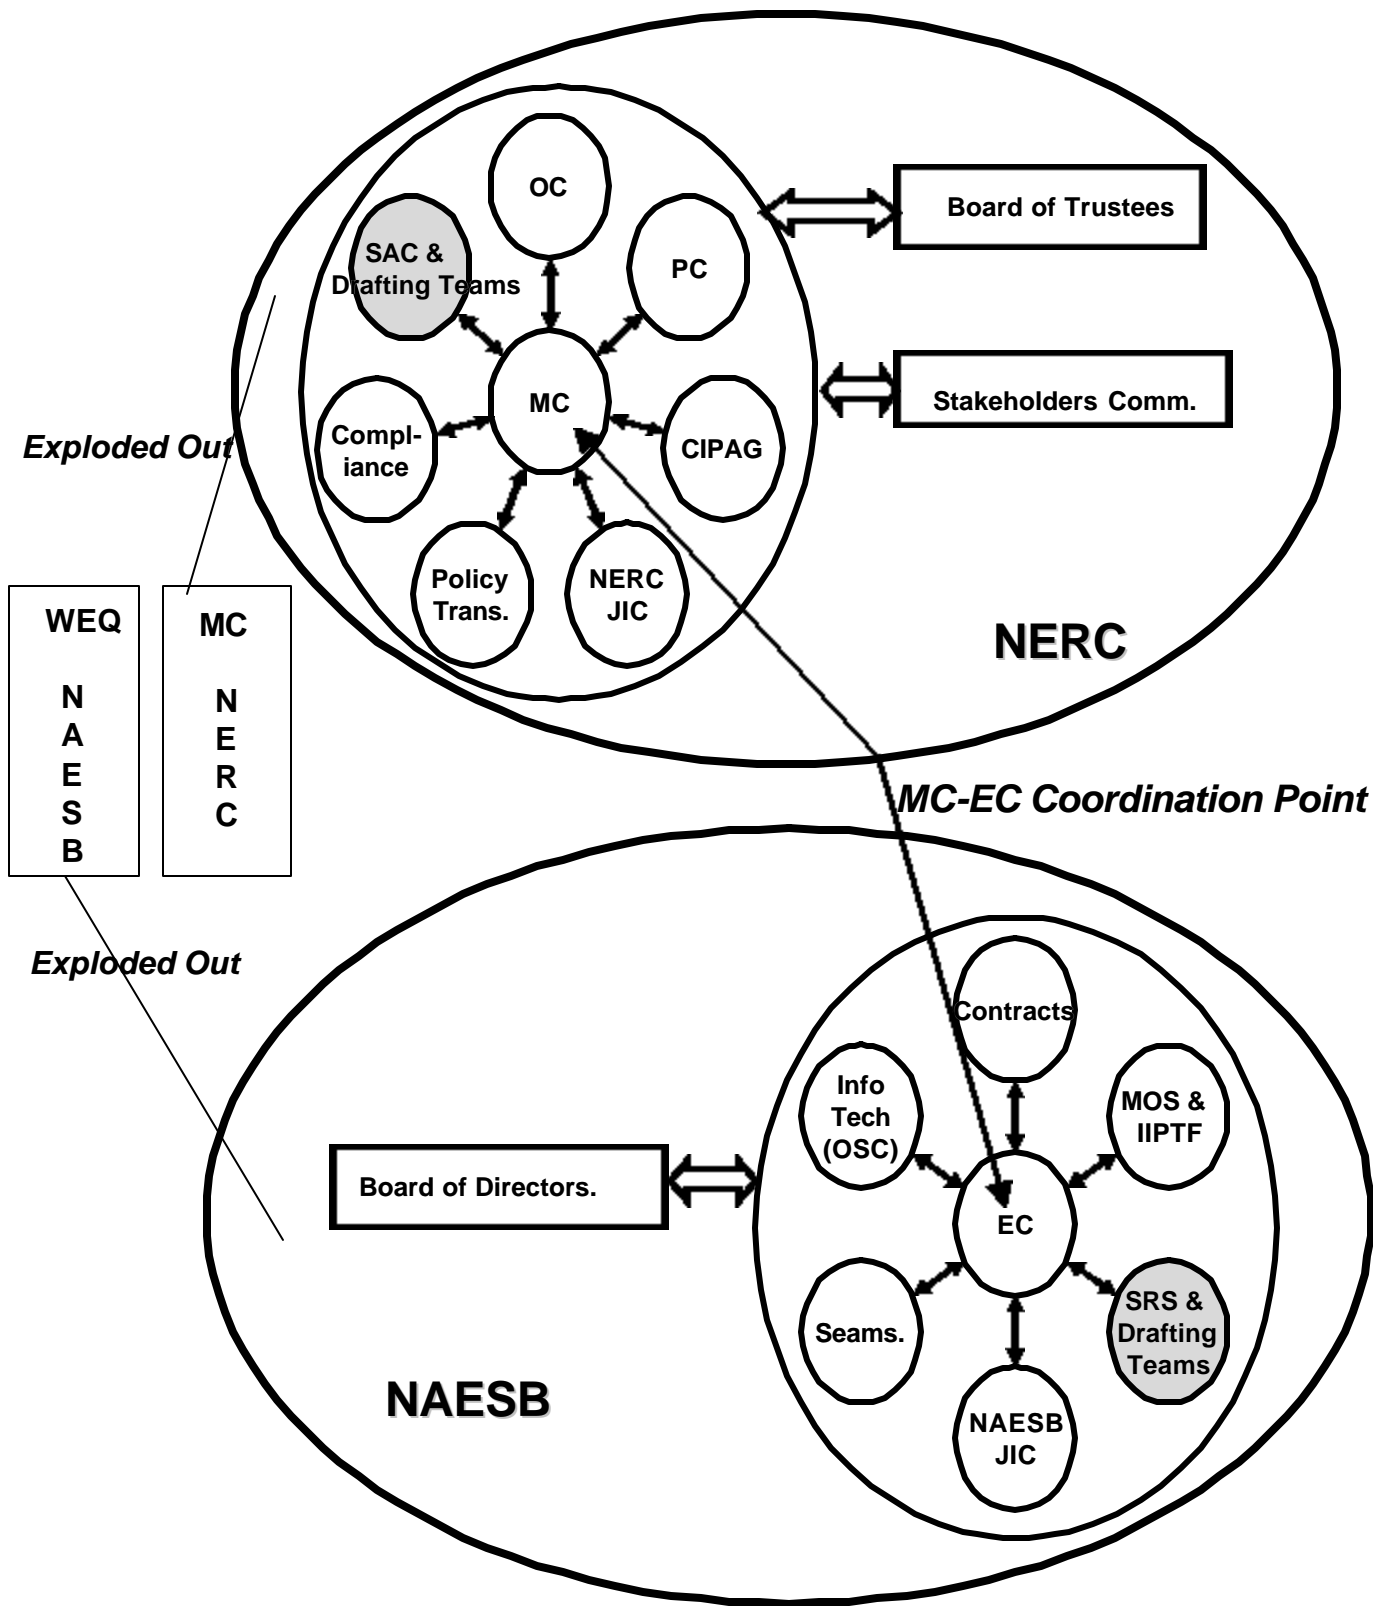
OC

SAC & Drafting Teams

PC

Board of Trustees

MC

Stakeholders Comm.

Compliance

CIPAG

Exploded Out

Policy Trans.

NERC JIC

WEQ

N
A
E
S
B

MC

N
E
R
C

NERC

MC-EC Coordination Point

Exploded Out

Contracts

Info Tech (OSC)

MOS & IIPTF

Board of Directors.

EC

Seams.

SRS & Drafting Teams

NAESB

NAESB JIC